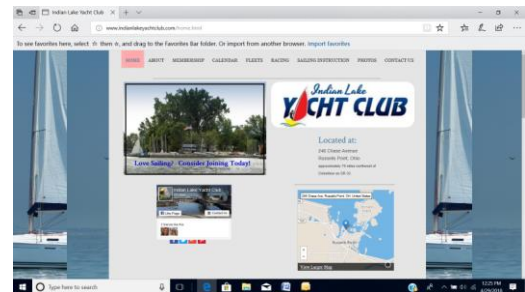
Indian Lake Yacht Club

www.indianlakeyachtclub.com/home.html

To see favorites here, select then, and drag to the Favorites Bar folder. Or import from another browser. Import favorites

HOME ABOUT MEMBERSHIP CALENDAR FLEETS RACING SAILING INSTRUCTION PHOTOS CONTACT US

Love Sailing? Consider Joining Today!

Indian Lake
YACHT CLUB

Located at:
240 Chase Avenue
Russells Point, Ohio
approximately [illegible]

Indian Lake Yacht Club

Like Page

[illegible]

Type here to search

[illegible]